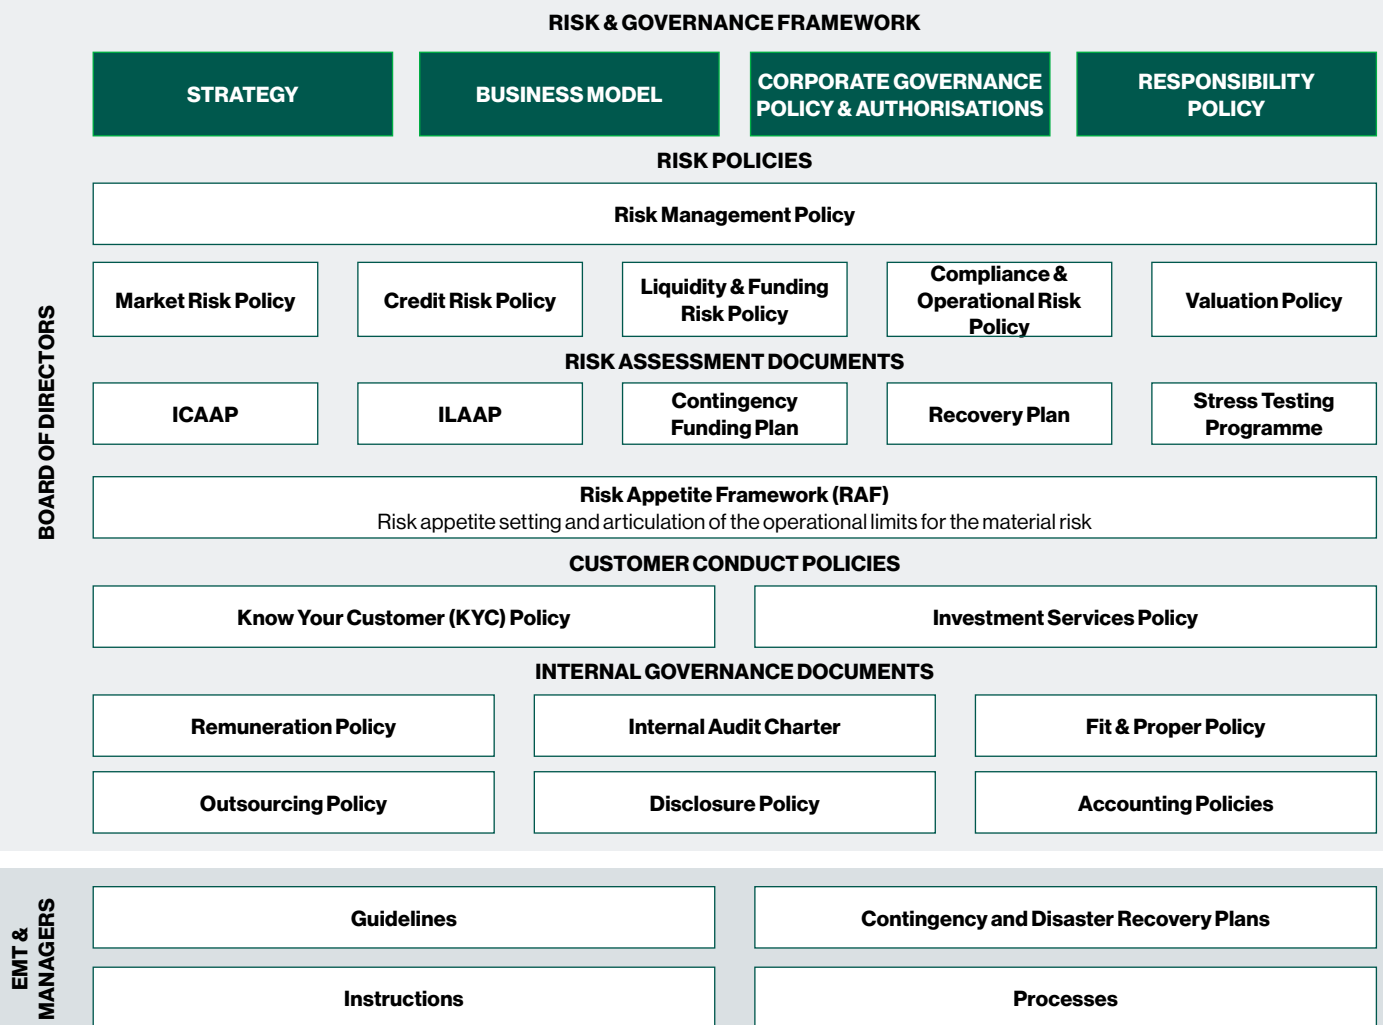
RISK & GOVERNANCE FRAMEWORK

BOARD OF DIRECTORS

STRATEGY

BUSINESS MODEL

CORPORATE GOVERNANCE POLICY & AUTHORISATIONS

RESPONSIBILITY POLICY

RISK POLICIES

Risk Management Policy

Market Risk Policy

Credit Risk Policy

Liquidity & Funding Risk Policy

Compliance & Operational Risk Policy

Valuation Policy

RISK ASSESSMENT DOCUMENTS

ICAAP

ILAAP

Contingency Funding Plan

Recovery Plan

Stress Testing Programme

Risk Appetite Framework (RAF)
Risk appetite setting and articulation of the operational limits for the material risk

CUSTOMER CONDUCT POLICIES

Know Your Customer (KYC) Policy

Investment Services Policy

INTERNAL GOVERNANCE DOCUMENTS

Remuneration Policy

Internal Audit Charter

Fit & Proper Policy

Outsourcing Policy

Disclosure Policy

Accounting Policies

EMT & MANAGERS

Guidelines

Contingency and Disaster Recovery Plans

Instructions

Processes